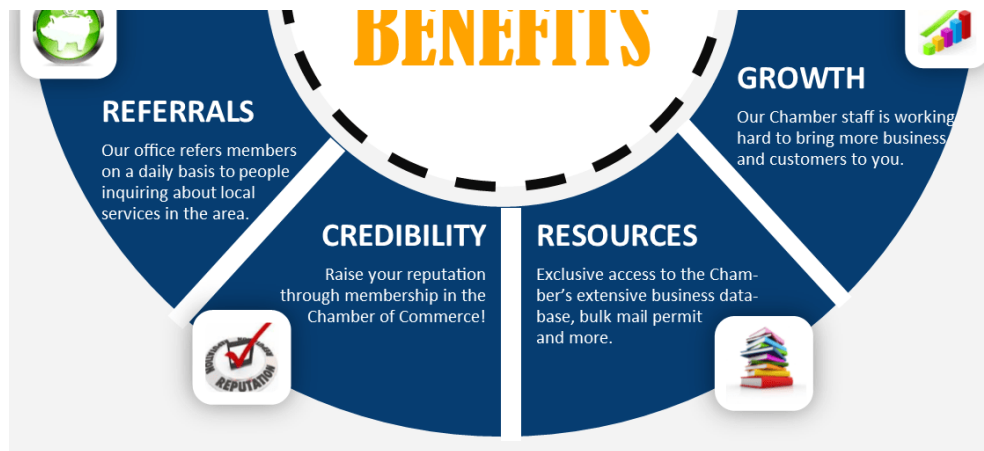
BENEFITS

REFERRALS

Our office refers members on a daily basis to people inquiring about local services in the area.

GROWTH

Our Chamber staff is working hard to bring more business and customers to you.

CREDIBILITY

Raise your reputation through membership in the Chamber of Commerce!

RESOURCES

Exclusive access to the Chamber's extensive business database, bulk mail permit and more.

REPUTATION